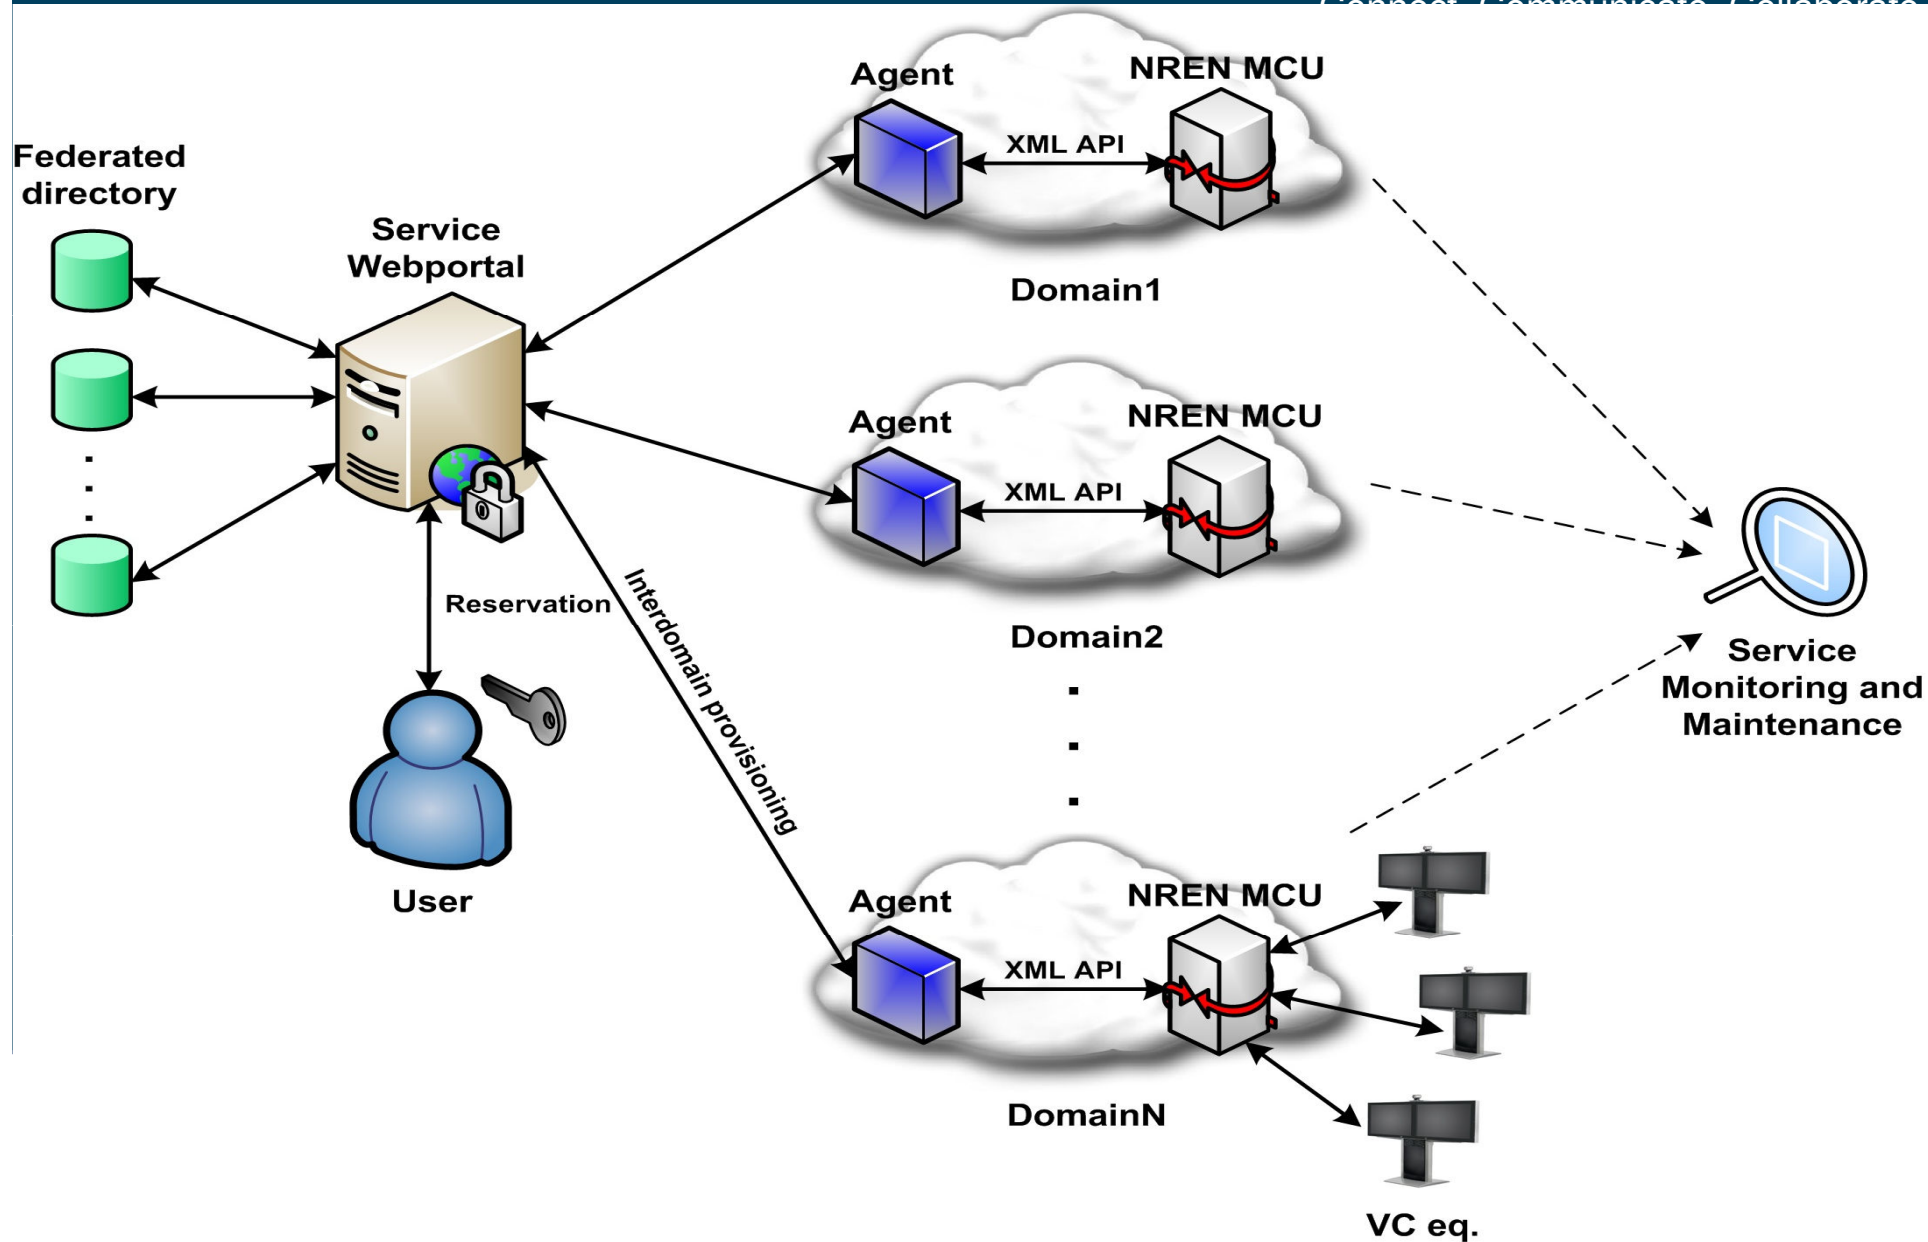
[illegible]

Federated directory

Service Webportal

Reservation

User

Interdomain provisioning

Agent

NREN MCU

XML API

Domain1

Agent

NREN MCU

XML API

Domain2

Agent

NREN MCU

XML API

DomainN

VC eq.

Service Monitoring and Maintenance